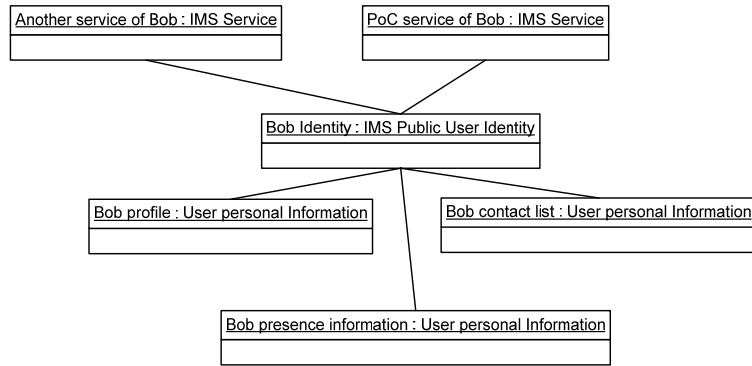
Another service of Bob : IMS Service

PoC service of Bob : IMS Service

Bob Identity : IMS Public User Identity

Bob profile : User personal Information

Bob contact list : User personal Information

Bob presence information : User personal Information